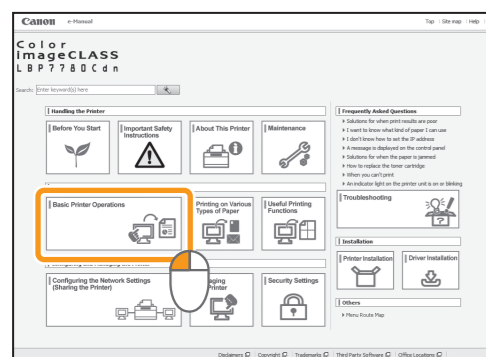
Canon e-Manual

Top | Site map | Help

Color imageCLASS LBP7780Cdn

Search: Enter keyword(s) here

Handling the Printer

Before You Start

Important Safety Instructions

About This Printer

Maintenance

Basic Printer Operations

Printing on Various Types of Paper

Useful Printing Functions

Configuring the Network Settings (Sharing the Printer)

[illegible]aging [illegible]rinter

Security Settings

Frequently Asked Questions

Solutions for when print results are poor

I want to know what kind of paper I can use

I don't know how to set the IP address

A message is displayed on the control panel

Solutions for when the paper is jammed

How to replace the toner cartridge

When you can't print

An indicator light on the printer unit is on or blinking

Troubleshooting

Installation

Printer Installation

Driver installation

Others

Menu Route Map

Disclaimers | Copyright | Trademarks | Third Party Software | Office Locations